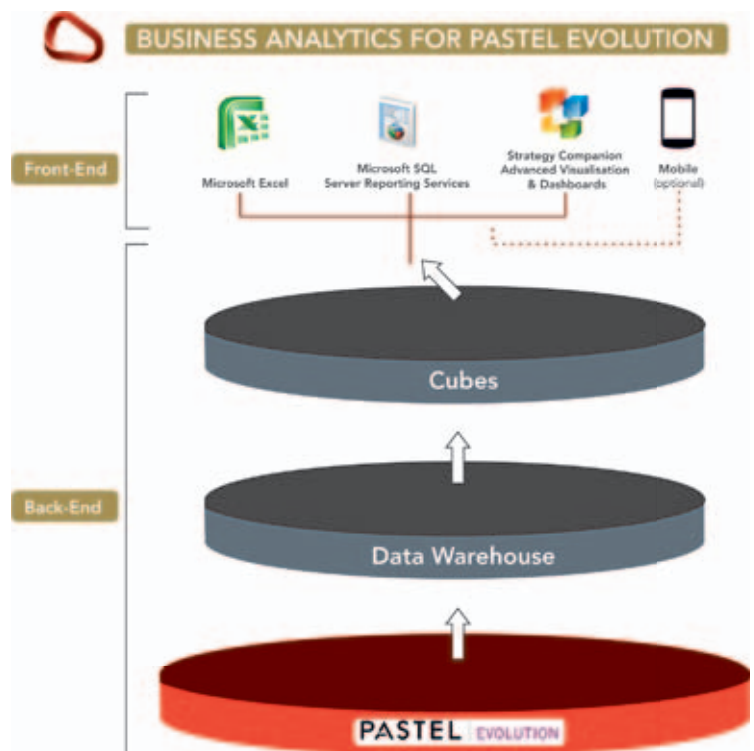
BUSINESS ANALYTICS FOR PASTEL EVOLUTION

Front-End

Microsoft Excel

Microsoft SQL Server Reporting Services

Strategy Companion Advanced Visualisation & Dashboards

Mobile (optional)

Back-End

Cubes

Data Warehouse

PASTEL EVOLUTION